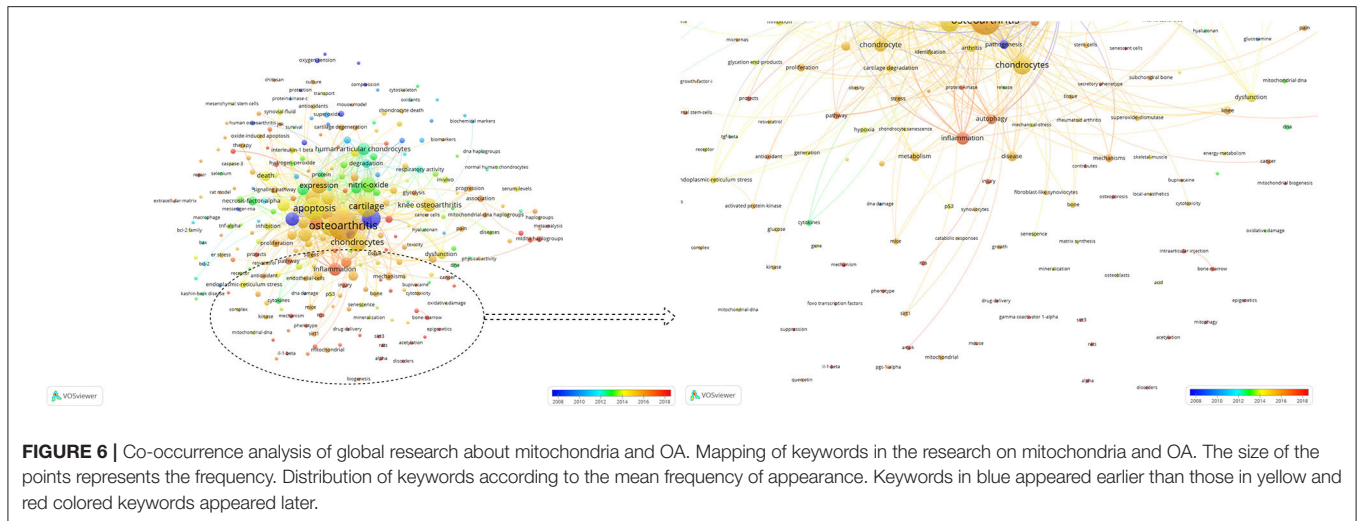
oxygen tension

chitosan, culture, compression, cytoskeleton, protection, transport, proteinkinase-c, oxidants, mesenchymal stem cells, antioxidants, mouse model, chondrocyte death, synovial fluid, superoxide, biochemical markers, human osteoarthritis, survival, cartilage degeneration, oxide-induced apoptosis, biomarkers, therapy, interleukin-1 beta, human articular chondrocytes, dna haplogroups, caspase-3, hydrogen-peroxide, degradation, normal human chondrocytes, repair, selenium, death, protein, nitric-oxide, respiratory chain, in-vivo, rat model, signaling pathway, expression, glycolysis, progression, serum levels, extracellular-matrix, necrosis-factor-alpha, association, messenger-rna, apoptosis, cartilage, knee osteoarthritis, haplogroups, macrophage, cancer cells, mitochondrial-dna haplogroups, metaanalysis, bcl-2 family, tnf-alpha, inhibition, osteoarthritis, pain, diseases, mtdna haplogroups, bax, proliferation, chondrocytes, toxicity, dysfunction, bcl-2, er stress, products, pathway, physical-activity, receptor, antioxidant, endothelial cells, inflammation, mechanisms, cancer, endoplasmic-reticulum stress, injury, bupivacaine, kashin-beck disease, cytokines, dna damage, p53, senescence, cytotoxicity, oxidative damage, complex, kinase, mechanism, mtor, mineralization, bone-marrow, phenotype, drug-delivery, mitochondrial-dna, sirt1, epigenetics, il-1-beta, mitochondrial, acetylation, rats, alpha, disorders, biogenesis

VOSviewer

2008 2010 2012 2014 2016 2018

mitosis, osteoarthritis, hyaluronan, glucosamine, pain, micrornas, chondrocyte, identification, arthritis, pathogenesis, stem cells, senescent cells, glycation end-products, proliferation, cartilage degradation, chondrocytes, subchondral bone, growth factor-i, protein kinase, release, secretory phenotype, mitochondrial dna, obesity, tissue, projects, stress, autophagy, superoxide-dismutase, dysfunction, rheumatoid arthritis, mesenchymal stem-cells, resveratrol, pathway, hypoxia, chondrocyte senescence, mechanical-stress, knee, dna, tgf-beta, inflammation, antioxidant, generation, disease, receptor, metabolism, mechanisms, skeletal-muscle, energy-metabolism, cancer, contributes, injury, bupivacaine, endoplasmic-reticulum stress, fibroblast-like synoviocytes, bone, osteoporosis, local-anesthetics, mitochondrial biogenesis, activated protein-kinase, cytotoxicity, dna damage, p53, synoviocytes, cytokines, senescence, oxidative damage, glucose, matrix synthesis, complex, gene, catabolic responses, growth, intraarticular injection, mtor, kinase, mechanism, ros, bone-marrow, mineralization, osteoblasts, phenotype, acid, foxo transcription factors, drug-delivery, epigenetics, mitochondrial-dna, sirt1, gamma coactivator 1-alpha, sirt3, mitophagy, suppression, acetylation, amp-k, mitochondrial, mdose, rats, il-1-beta, pgc-1-alpha, quercetin, alpha, disorders

VOSviewer

2008 2010 2012 2014 2016 2018

**FIGURE 6 |** Co-occurrence analysis of global research about mitochondria and OA. Mapping of keywords in the research on mitochondria and OA. The size of the points represents the frequency. Distribution of keywords according to the mean frequency of appearance. Keywords in blue appeared earlier than those in yellow and red colored keywords appeared later.